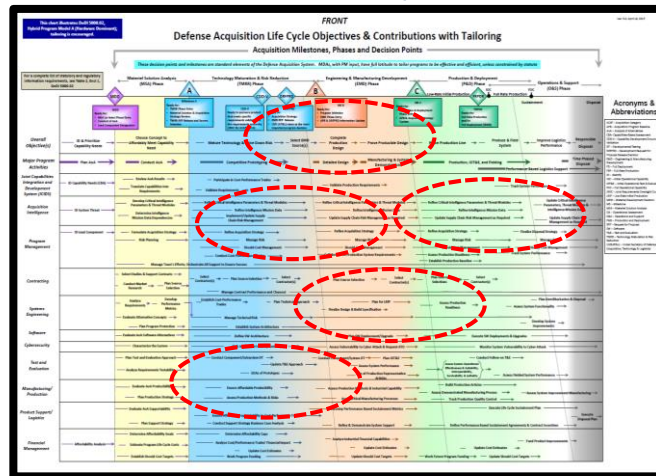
This chart illustrates DoDI 5000.02, Hybrid Program Model A (Hardware Dominant), tailoring is encouraged.

FRONT

Defense Acquisition Life Cycle Objectives & Contributions with Tailoring

Acquisition Milestones, Phases and Decision Points

These decision points and milestones are standard elements of the Defense Acquisition System. MDAs, with PM input, have full latitude to tailor programs to be effective and efficient, unless constrained by statute

Materiel Solution Analysis (MSA) Phase

Technology Maturation & Risk Reduction (TMRR) Phase

Engineering & Manufacturing Development (EMD) Phase

Production & Deployment (P&D) Phase

Operations & Support (O&S) Phase

A

B

C

Overall Objective(s)

Major Program Activities

Joint Capabilities Integration and Development System (JCIDS)

Acquisition Intelligence

Program Management

Contracting

Systems Engineering

Software

Cybersecurity

Test and Evaluation

Manufacturing/ Production

Product Support/ Logistics

Financial Management

Acronyms & Abbreviations

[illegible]